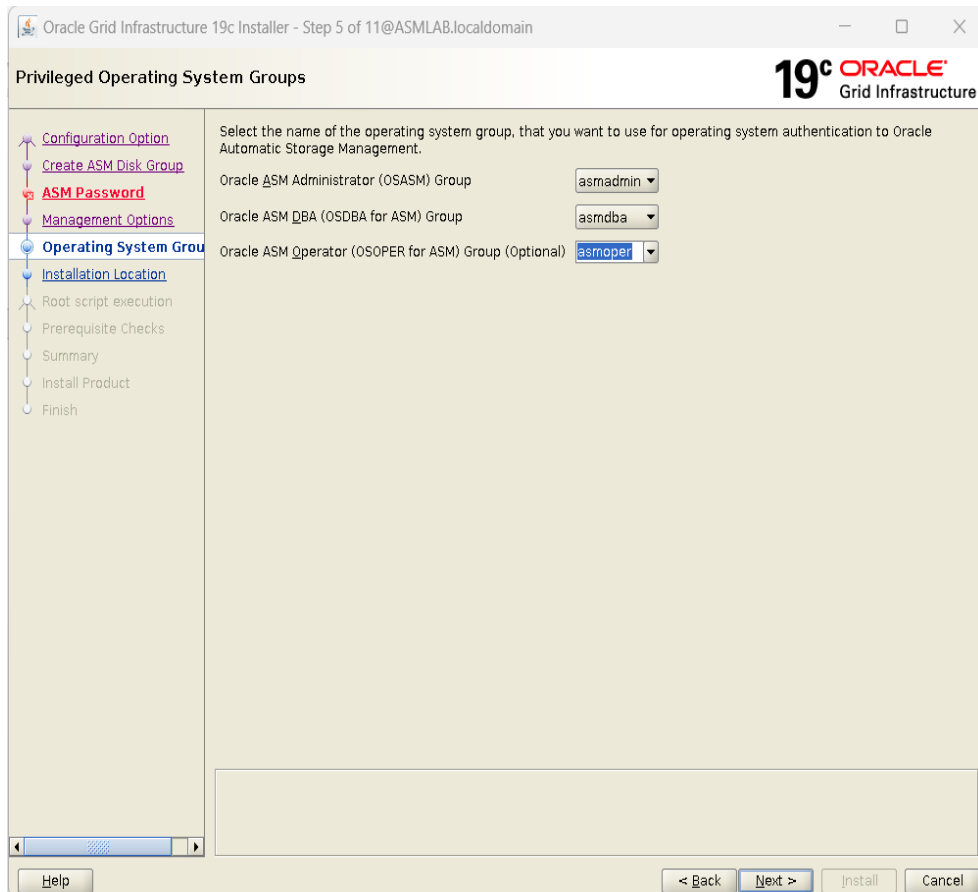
Oracle Grid Infrastructure 19c Installer - Step 5 of 11@ASMLAB.localdomain

Privileged Operating System Groups

19c ORACLE Grid Infrastructure

Configuration Option
Create ASM Disk Group
ASM Password
Management Options
Operating System Grou
Installation Location
Root script execution
Prerequisite Checks
Summary
Install Product
Finish

Select the name of the operating system group, that you want to use for operating system authentication to Oracle Automatic Storage Management.

Oracle ASM Administrator (OSASM) Group asmadmin

Oracle ASM DBA (OSDBA for ASM) Group asmdba

Oracle ASM Operator (OSOPER for ASM) Group (Optional) asmoper

Help

< Back Next > Install Cancel